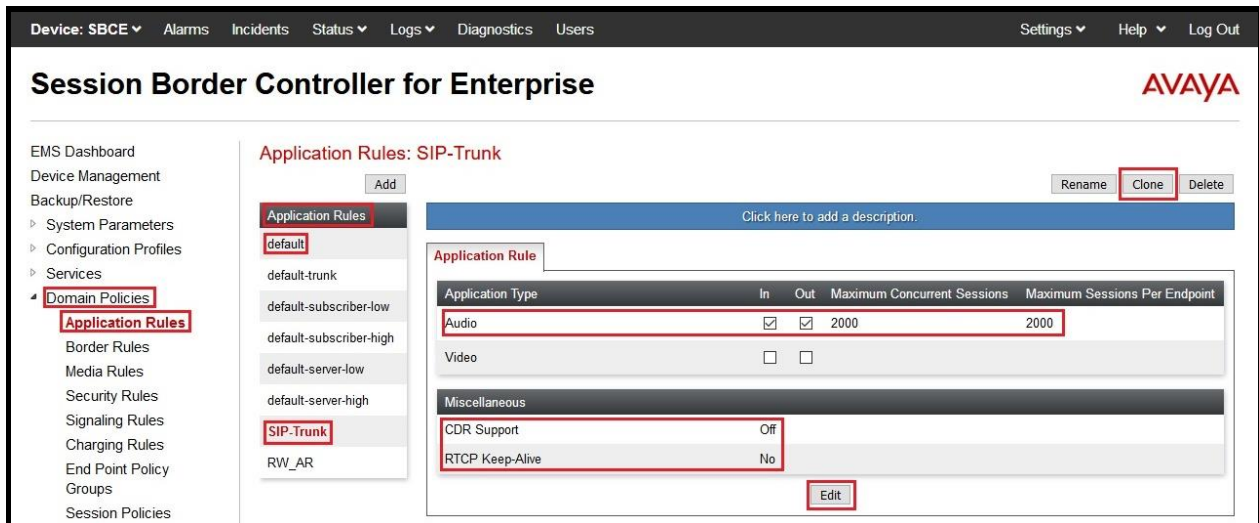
Device: SBCE ▾ Alarms Incidents Status ▾ Logs ▾ Diagnostics Users Settings ▾ Help ▾ Log Out

Session Border Controller for Enterprise

AVAYA

EMS Dashboard
Device Management
Backup/Restore
▷ System Parameters
▷ Configuration Profiles
▷ Services
◢ Domain Policies
Application Rules
Border Rules
Media Rules
Security Rules
Signaling Rules
Charging Rules
End Point Policy Groups
Session Policies

Application Rules: SIP-Trunk

Add

Rename Clone Delete

Application Rules
default
default-trunk
default-subscriber-low
default-subscriber-high
default-server-low
default-server-high
SIP-Trunk
RW_AR

Click here to add a description.

Application Rule

| Application Type | In | Out | Maximum Concurrent Sessions | Maximum Sessions Per Endpoint |
|---|---|---|---|---|
| Audio | ☑ | ☑ | 2000 | 2000 |
| Video | ☐ | ☐ | | |

| Miscellaneous | |
|---|---|
| CDR Support | Off |
| RTCP Keep-Alive | No |

Edit